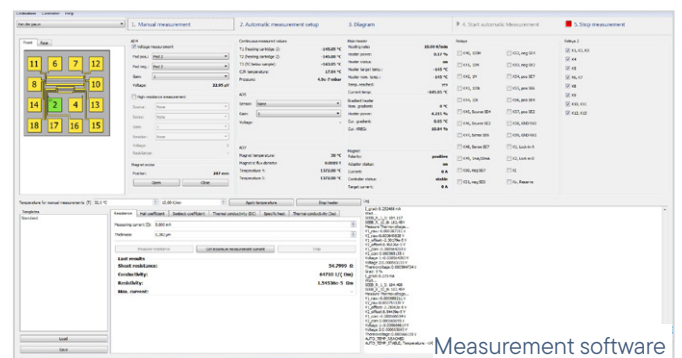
1. Manual measurement
2. Automatic measurement setup
3. Diagram
4. Start automatic Measurement
5. Stop measurement

Front
Rear

11 6 7 12
8 9
14 2 1 13
18 17 16 15

Voltage measurement
Continuous measured values
Base heater
Relays
Relays 2

Temperature for manual measurements

Apply temperature
Stop heater

Resistance
Hall coefficient
Seebeck coefficient
Thermal conductivity (3ω)
Specific heat
Thermal conductivity (3ω)

Measurement current (I):
Thickness:
Measure resistance
Set resistance measurement current

Last results
Sheet resistance:
Conductivity:
Resistivity:
Max. current:

Load
Save

Measurement software